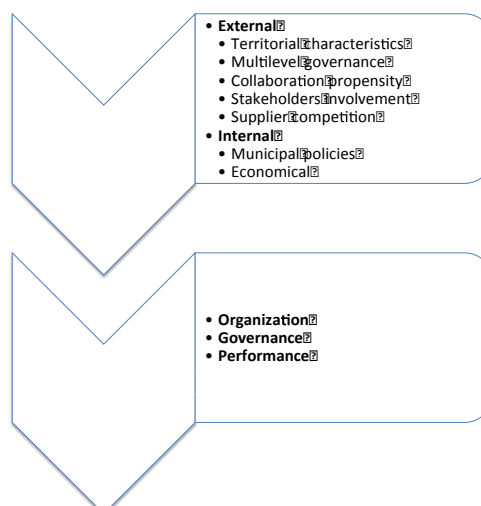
- **External**
  - Territorial characteristics
  - Multilevel governance
  - Collaboration propensity
  - Stakeholders involvement
  - Supplier competition
- **Internal**
  - Municipal policies
  - Economical

- **Organization**
- **Governance**
- **Performance**